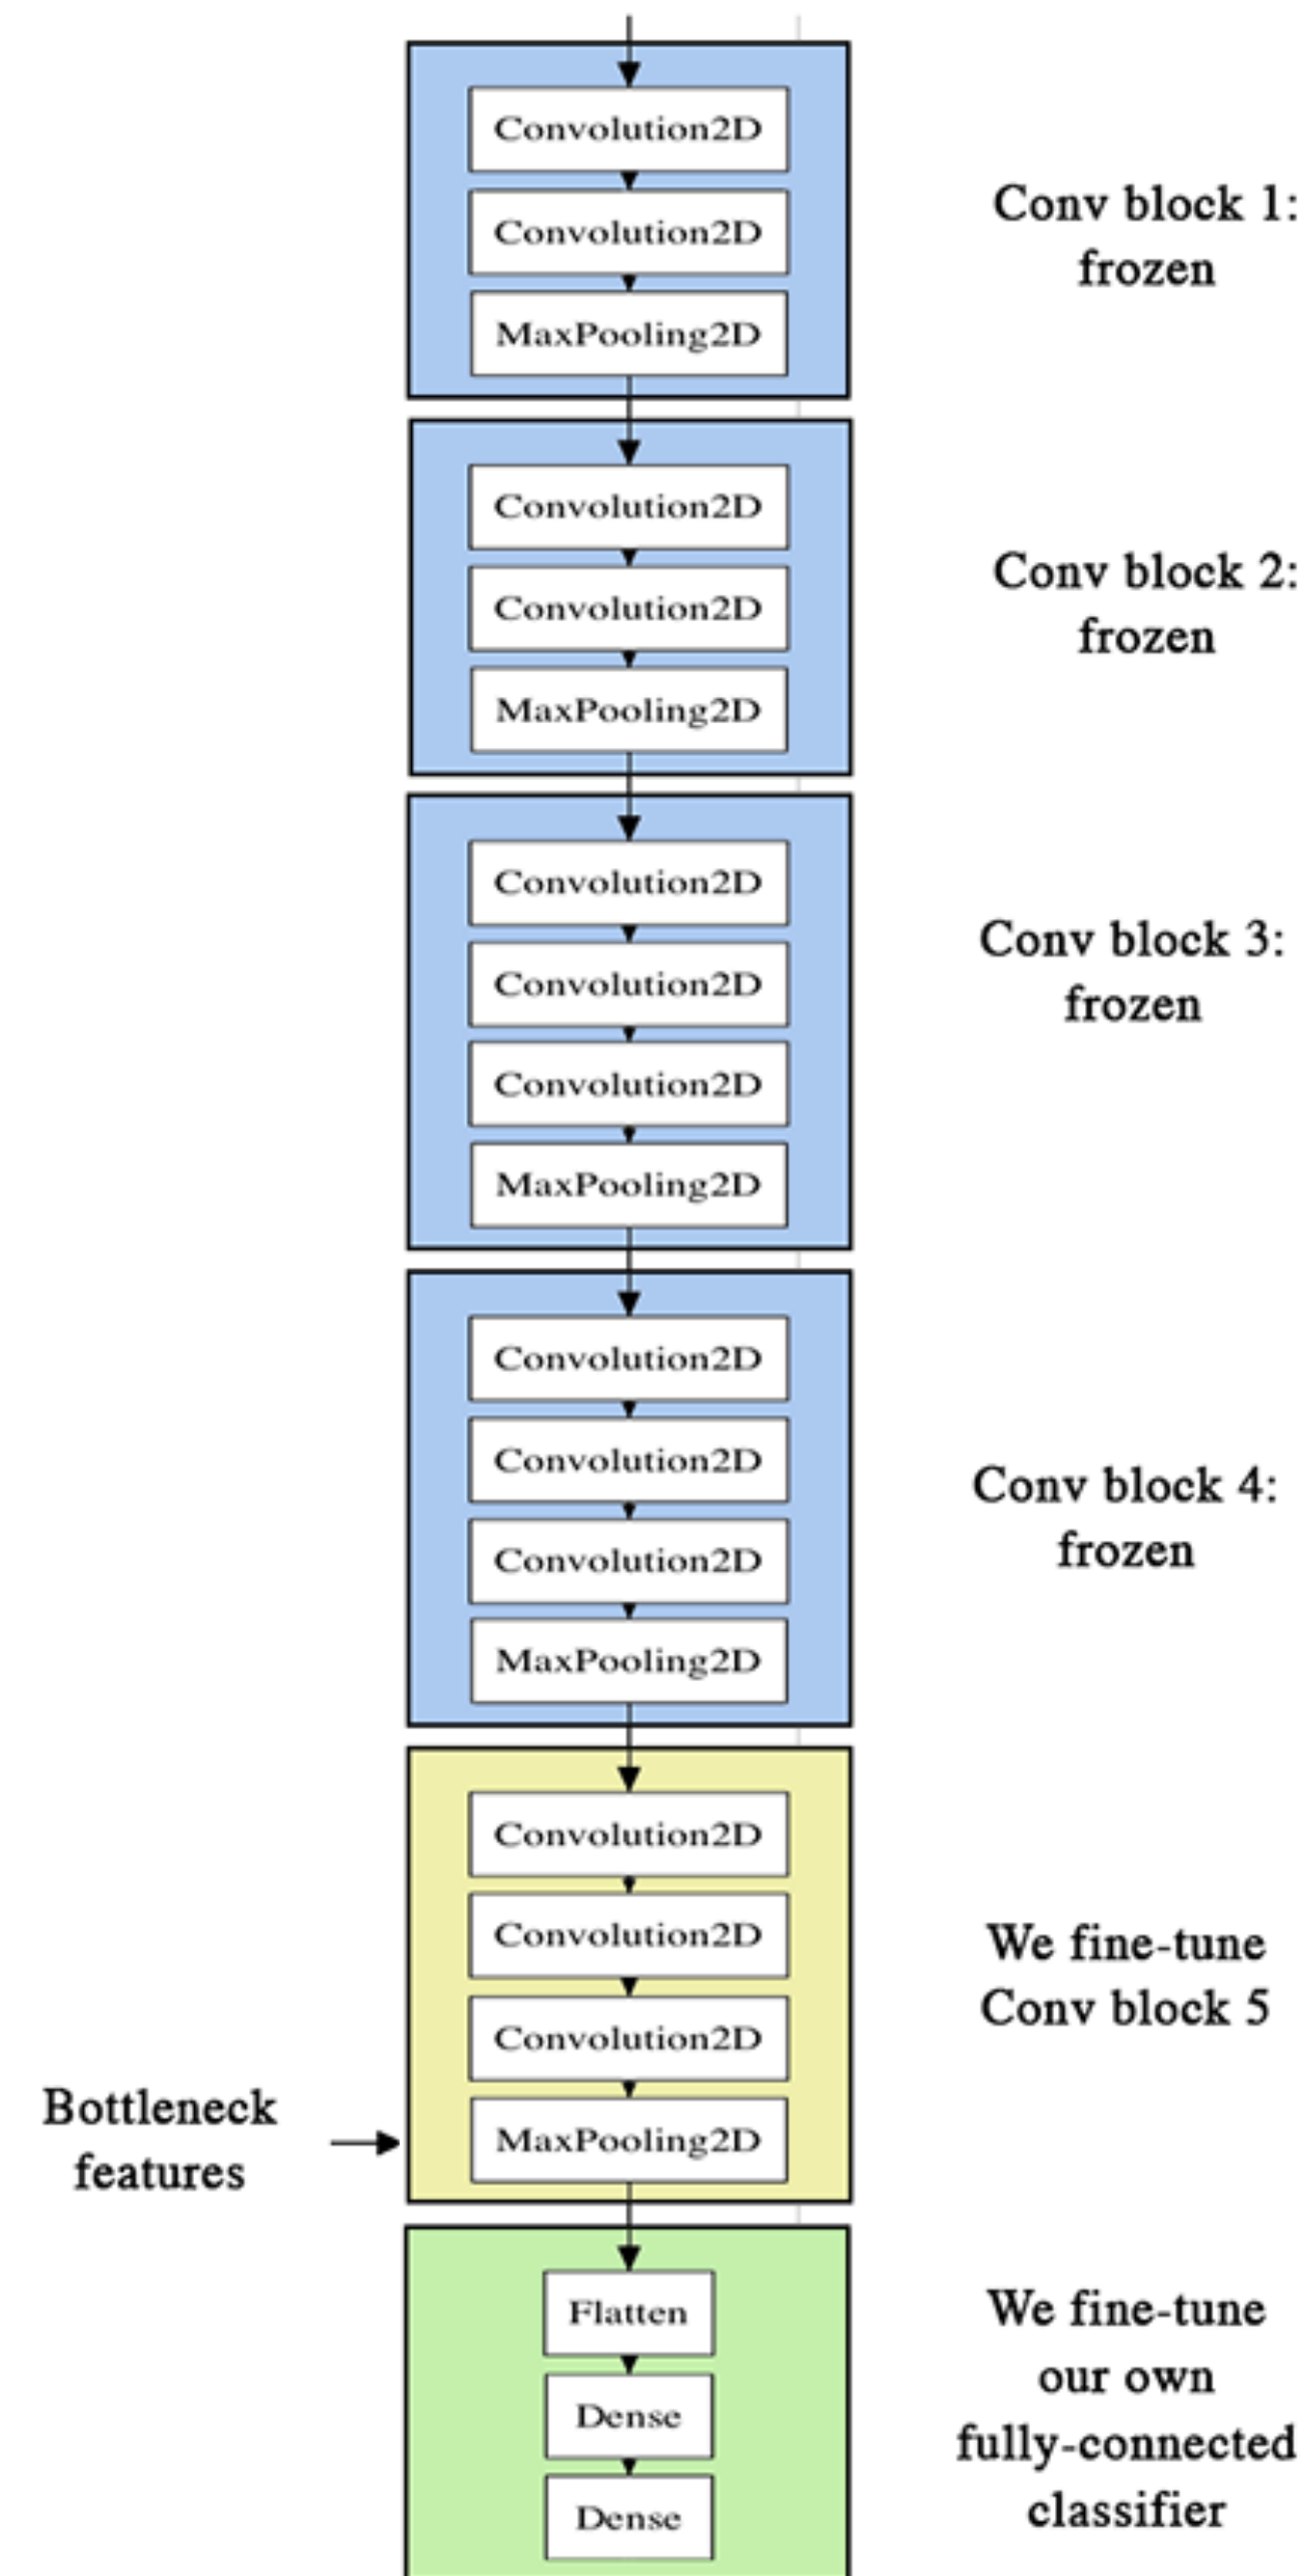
Convolution2D
Convolution2D
MaxPooling2D

Conv block 1: frozen

Convolution2D
Convolution2D
MaxPooling2D

Conv block 2: frozen

Convolution2D
Convolution2D
Convolution2D
MaxPooling2D

Conv block 3: frozen

Convolution2D
Convolution2D
Convolution2D
MaxPooling2D

Conv block 4: frozen

Convolution2D
Convolution2D
Convolution2D
MaxPooling2D

We fine-tune Conv block 5

Bottleneck features

Flatten
Dense
Dense

We fine-tune our own fully-connected classifier